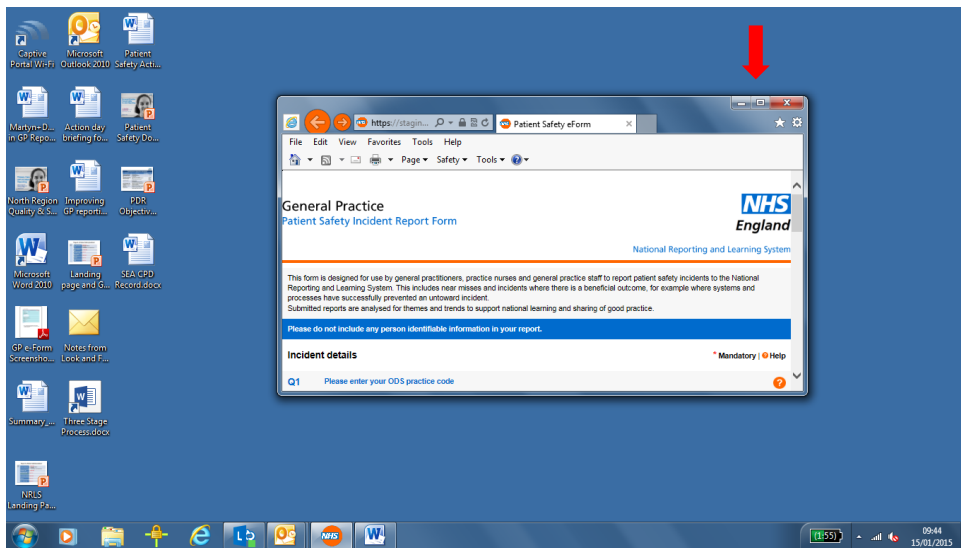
Captive Portal Wi-Fi

Microsoft Outlook 2010

Patient Safety Acti...

Martyn+D... in GP Repo...

Action day briefing fo...

Patient Safety Do...

North Region Quality & S...

Improving GP reporti...

PDR Objectiv...

Microsoft Word 2010

Landing page and G...

SEA CPD Record.docx

GP e-Form Screensho...

Notes from Look and F...

Summary...

Three Stage Process.docx

NRLS Landing Pa...

https://stagin...

Patient Safety eForm

File Edit View Favorites Tools Help

Page ▾ Safety ▾ Tools ▾

General Practice
Patient Safety Incident Report Form

NHS
England

National Reporting and Learning System

This form is designed for use by general practitioners, practice nurses and general practice staff to report patient safety incidents to the National Reporting and Learning System. This includes near misses and incidents where there is a beneficial outcome, for example where systems and processes have successfully prevented an untoward incident.
Submitted reports are analysed for themes and trends to support national learning and sharing of good practice.

Please do not include any person identifiable information in your report.

Incident details

* Mandatory | ? Help

Q1 Please enter your ODS practice code

NHS

1:55

09:44
15/01/2015